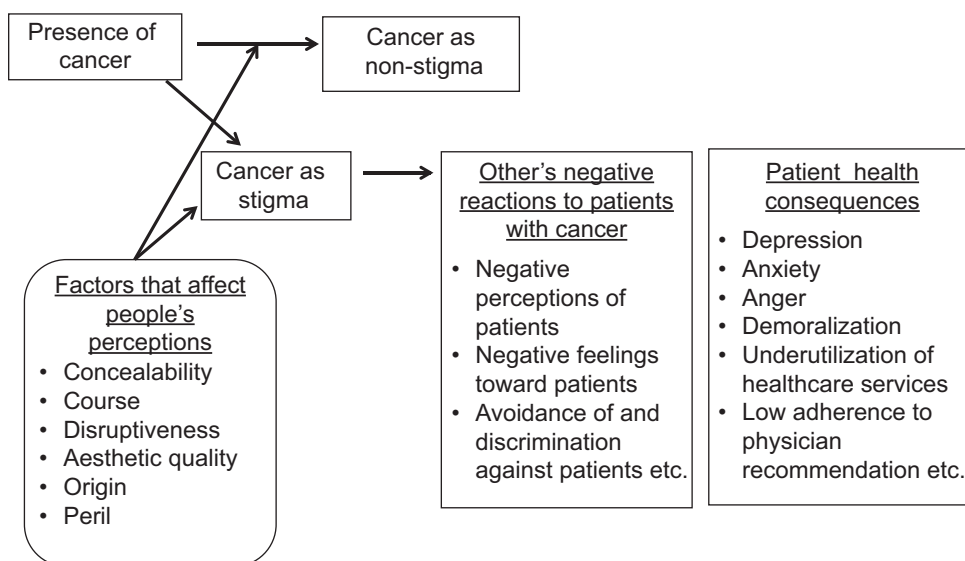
Presence of cancer

Cancer as non-stigma

Cancer as stigma

Factors that affect people's perceptions
• Concealability
• Course
• Disruptiveness
• Aesthetic quality
• Origin
• Peril

Other's negative reactions to patients with cancer
• Negative perceptions of patients
• Negative feelings toward patients
• Avoidance of and discrimination against patients etc.

Patient health consequences
• Depression
• Anxiety
• Anger
• Demoralization
• Underutilization of healthcare services
• Low adherence to physician recommendation etc.